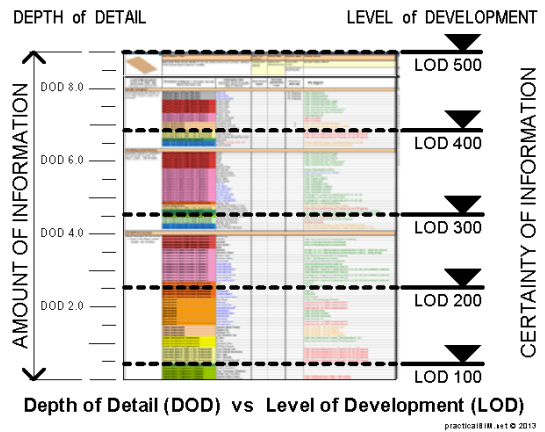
DEPTH of DETAIL

LEVEL of DEVELOPMENT

AMOUNT OF INFORMATION

DOD 8.0

DOD 6.0

DOD 4.0

DOD 2.0

LOD 500

LOD 400

LOD 300

LOD 200

LOD 100

CERTAINTY OF INFORMATION

Depth of Detail (DOD) vs Level of Development (LOD)

practicalBIM.net © 2013